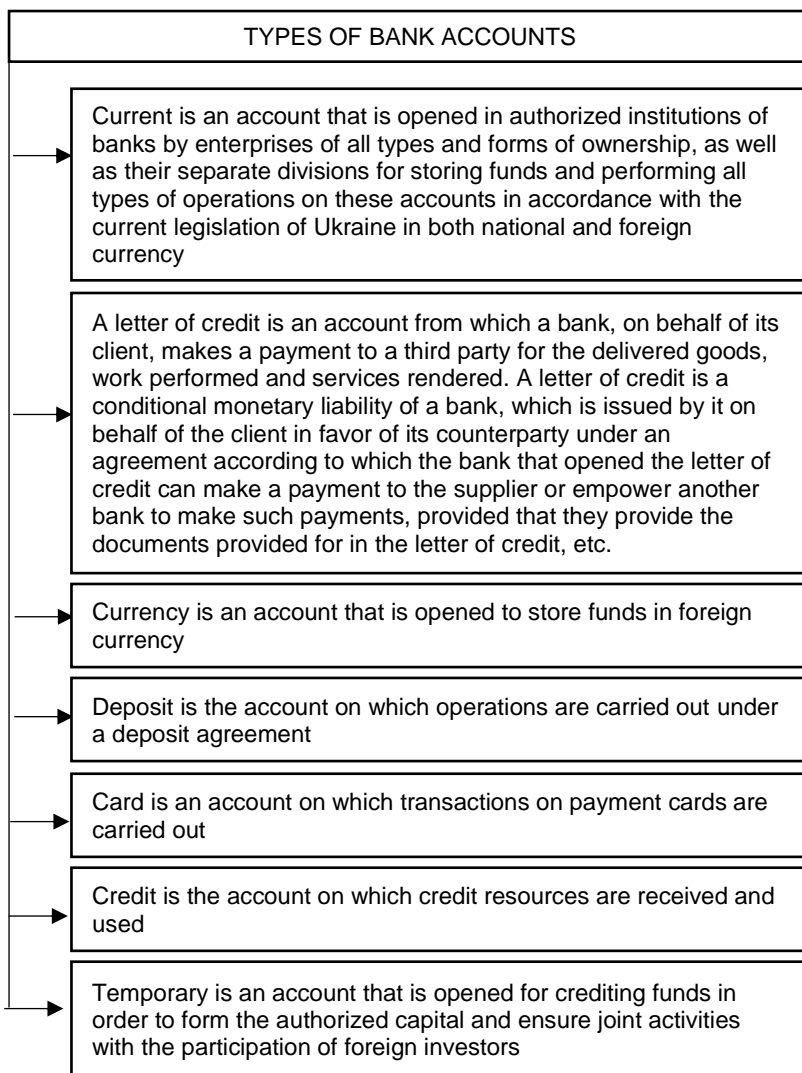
TYPES OF BANK ACCOUNTS

Current is an account that is opened in authorized institutions of banks by enterprises of all types and forms of ownership, as well as their separate divisions for storing funds and performing all types of operations on these accounts in accordance with the current legislation of Ukraine in both national and foreign currency

A letter of credit is an account from which a bank, on behalf of its client, makes a payment to a third party for the delivered goods, work performed and services rendered. A letter of credit is a conditional monetary liability of a bank, which is issued by it on behalf of the client in favor of its counterparty under an agreement according to which the bank that opened the letter of credit can make a payment to the supplier or empower another bank to make such payments, provided that they provide the documents provided for in the letter of credit, etc.

Currency is an account that is opened to store funds in foreign currency

Deposit is the account on which operations are carried out under a deposit agreement

Card is an account on which transactions on payment cards are carried out

Credit is the account on which credit resources are received and used

Temporary is an account that is opened for crediting funds in order to form the authorized capital and ensure joint activities with the participation of foreign investors